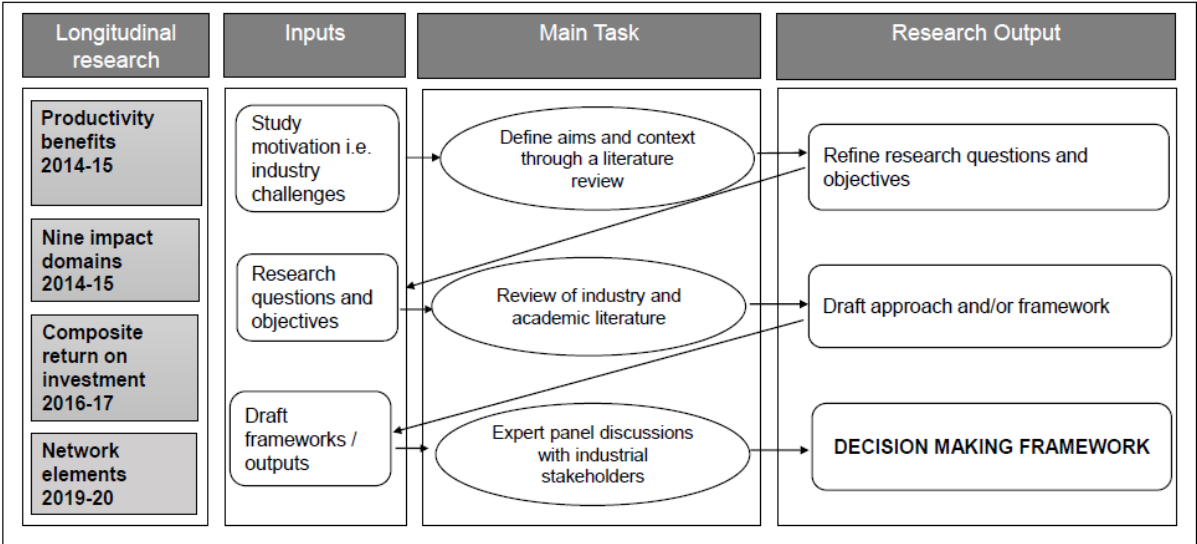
Longitudinal research

Inputs

Main Task

Research Output

Productivity benefits 2014-15

Nine impact domains 2014-15

Composite return on investment 2016-17

Network elements 2019-20

Study motivation i.e. industry challenges

Define aims and context through a literature review

Refine research questions and objectives

Research questions and objectives

Review of industry and academic literature

Draft approach and/or framework

Draft frameworks / outputs

Expert panel discussions with industrial stakeholders

DECISION MAKING FRAMEWORK